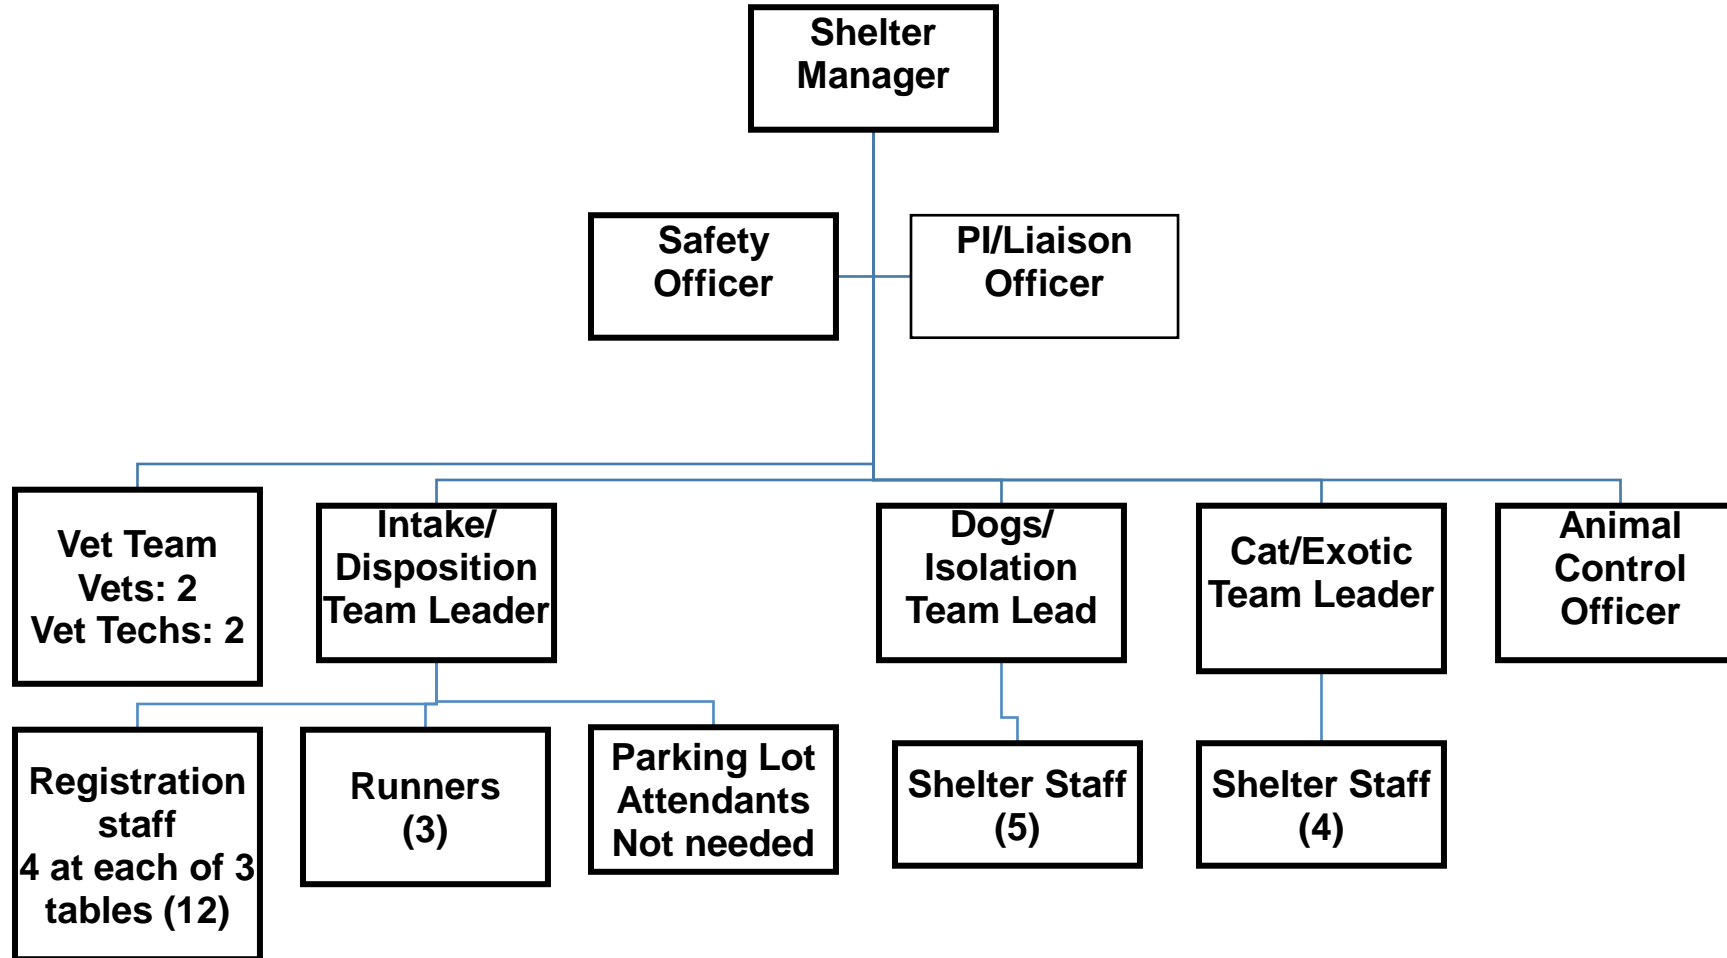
Shelter Manager

Safety Officer

PI/Liaison Officer

Vet Team
Vets: 2
Vet Techs: 2

Intake/ Disposition Team Leader

Dogs/ Isolation Team Lead

Cat/Exotic Team Leader

Animal Control Officer

Registration staff
4 at each of 3 tables (12)

Runners (3)

Parking Lot Attendants
Not needed

Shelter Staff (5)

Shelter Staff (4)